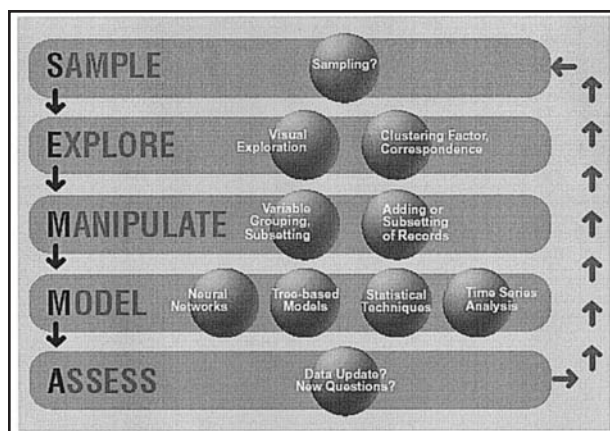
SAMPLE
Sampling?

EXPLORE
Visual Exploration
Clustering Factor, Correspondence

MANIPULATE
Variable Grouping, Subsetting
Adding or Subsetting of Records

MODEL
Neural Networks
Tree-based Models
Statistical Techniques
Time Series Analysis

ASSESS
Data Update? New Questions?